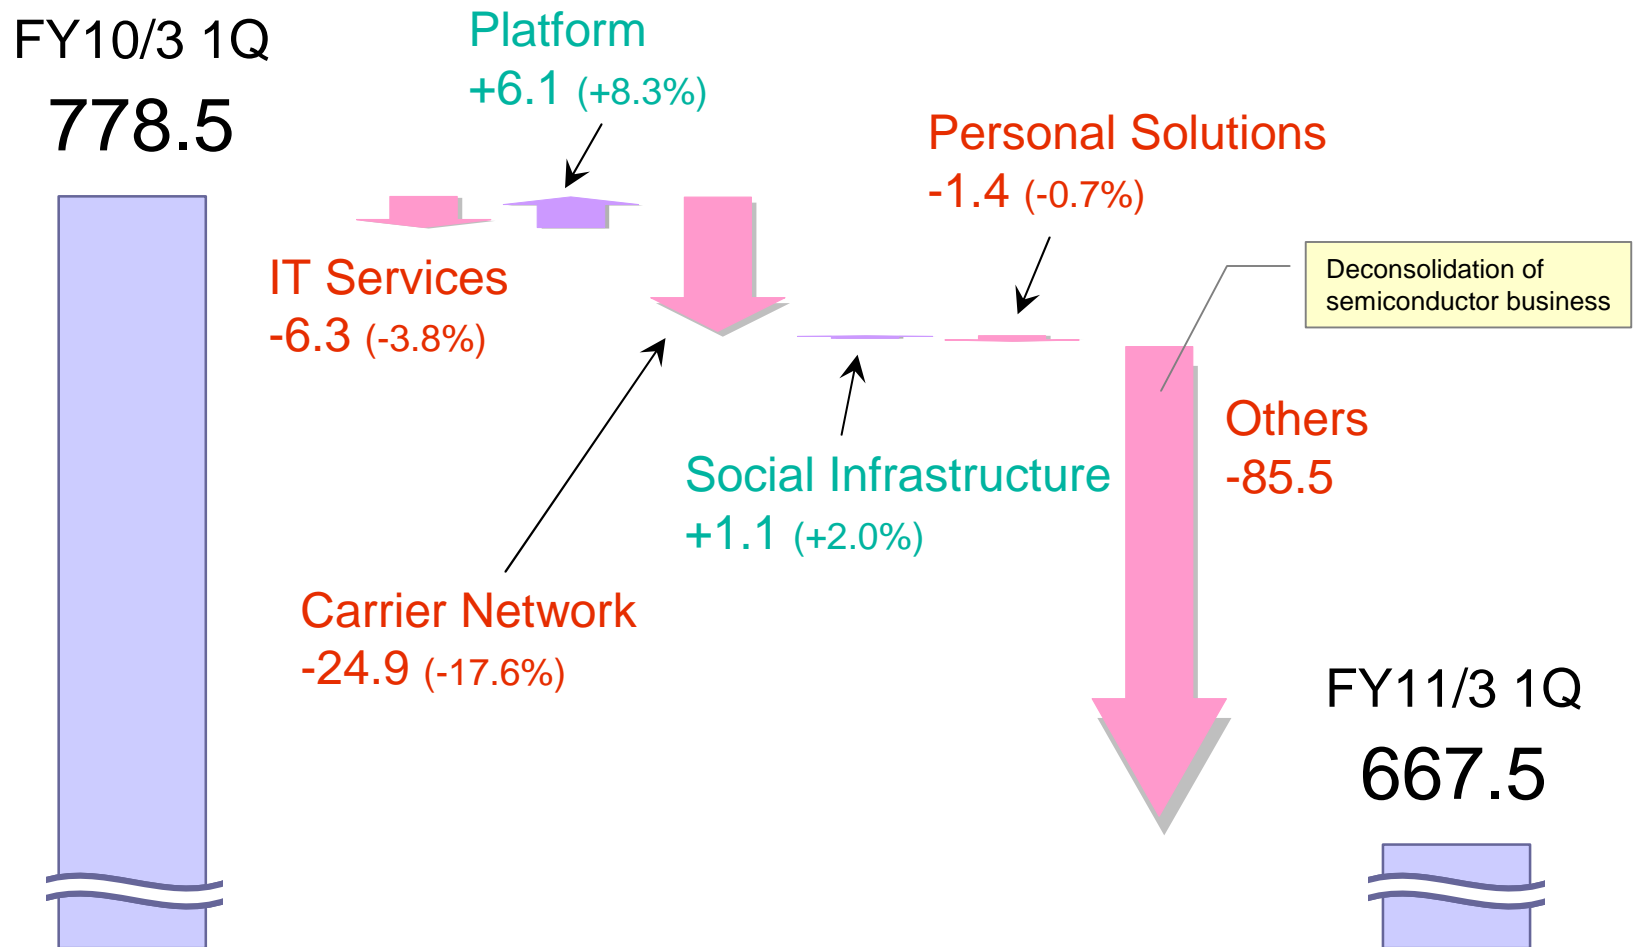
FY10/3 1Q
778.5

Platform
+6.1 (+8.3%)

IT Services
-6.3 (-3.8%)

Personal Solutions
-1.4 (-0.7%)

Deconsolidation of semiconductor business

Others
-85.5

Social Infrastructure
+1.1 (+2.0%)

Carrier Network
-24.9 (-17.6%)

FY11/3 1Q
667.5